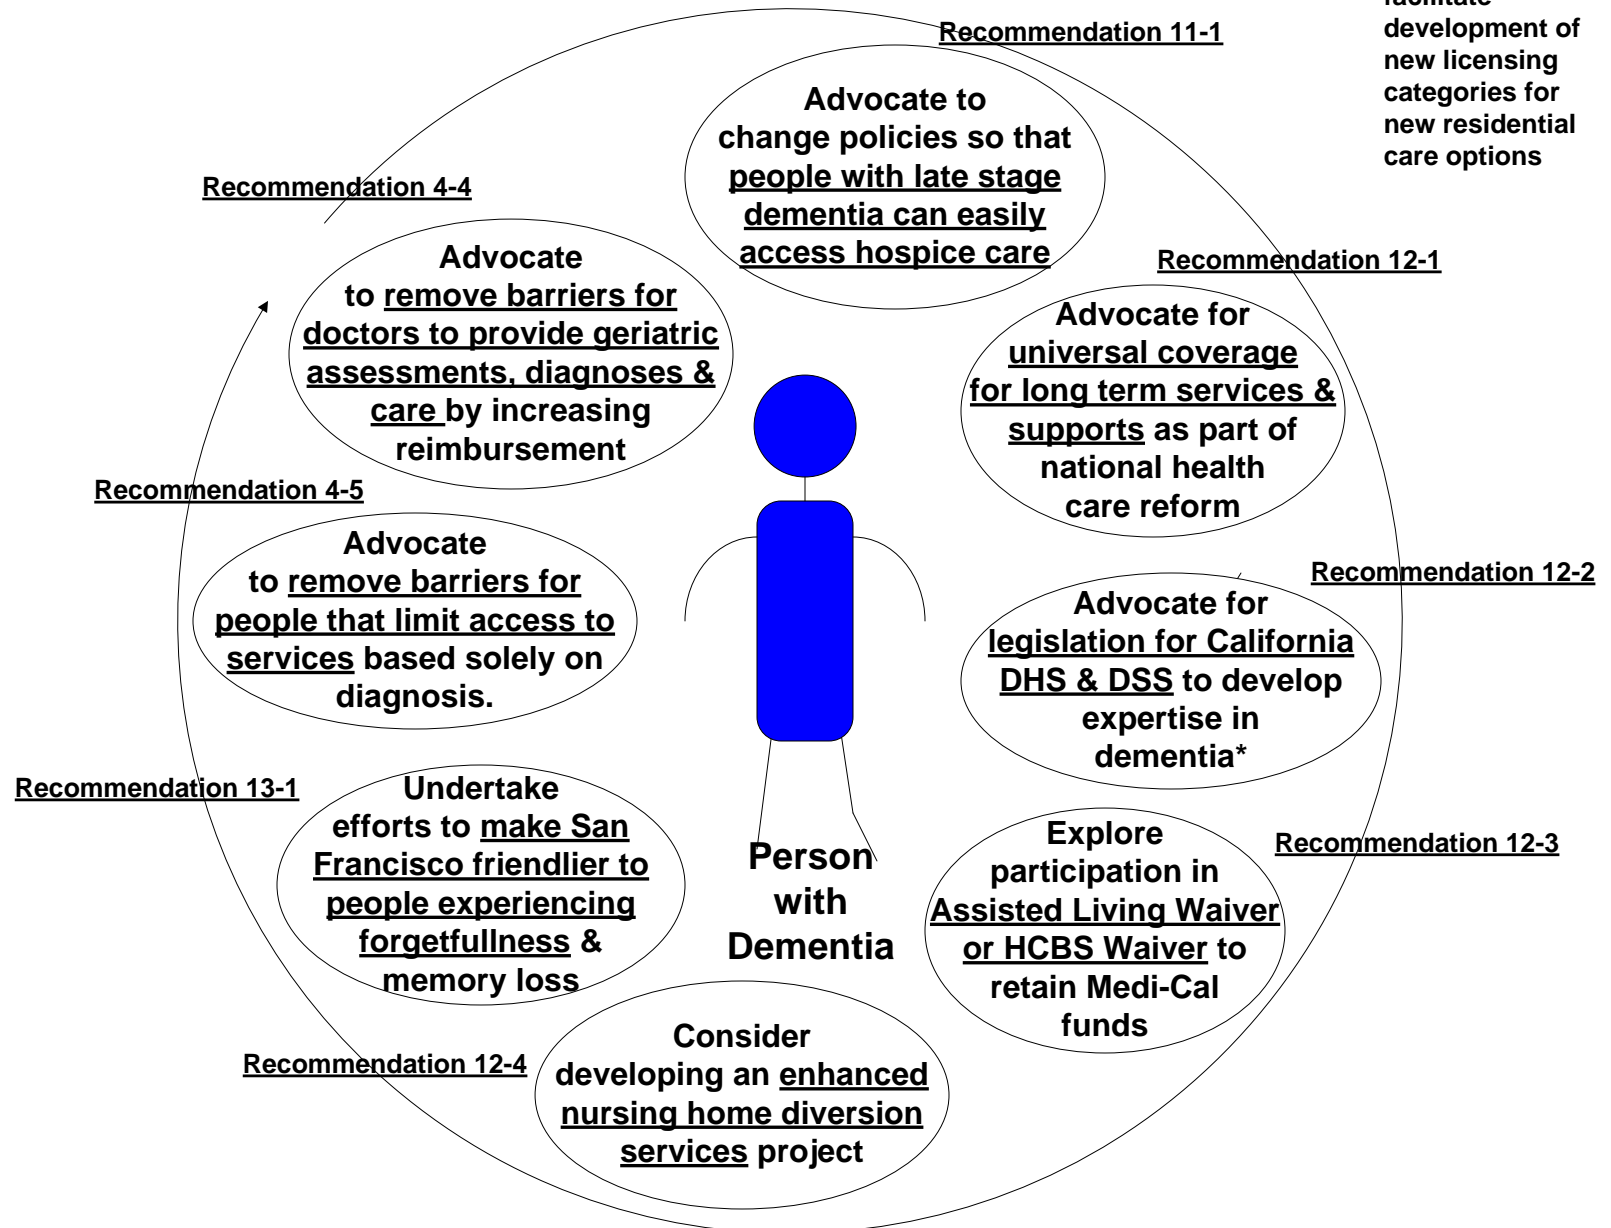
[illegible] development of new licensing categories for new residential care options

Recommendation 11-1

Advocate to change policies so that people with late stage dementia can easily access hospice care

Recommendation 4-4

Advocate to remove barriers for doctors to provide geriatric assessments, diagnoses & care by increasing reimbursement

Recommendation 12-1

Advocate for universal coverage for long term services & supports as part of national health care reform

Recommendation 4-5

Advocate to remove barriers for people that limit access to services based solely on diagnosis.

Recommendation 12-2

Advocate for legislation for California DHS & DSS to develop expertise in dementia*

Recommendation 13-1

Undertake efforts to make San Francisco friendlier to people experiencing forgetfullness & memory loss

Person with Dementia

Explore participation in Assisted Living Waiver or HCBS Waiver to retain Medi-Cal funds

Recommendation 12-3

Recommendation 12-4

Consider developing an enhanced nursing home diversion services project